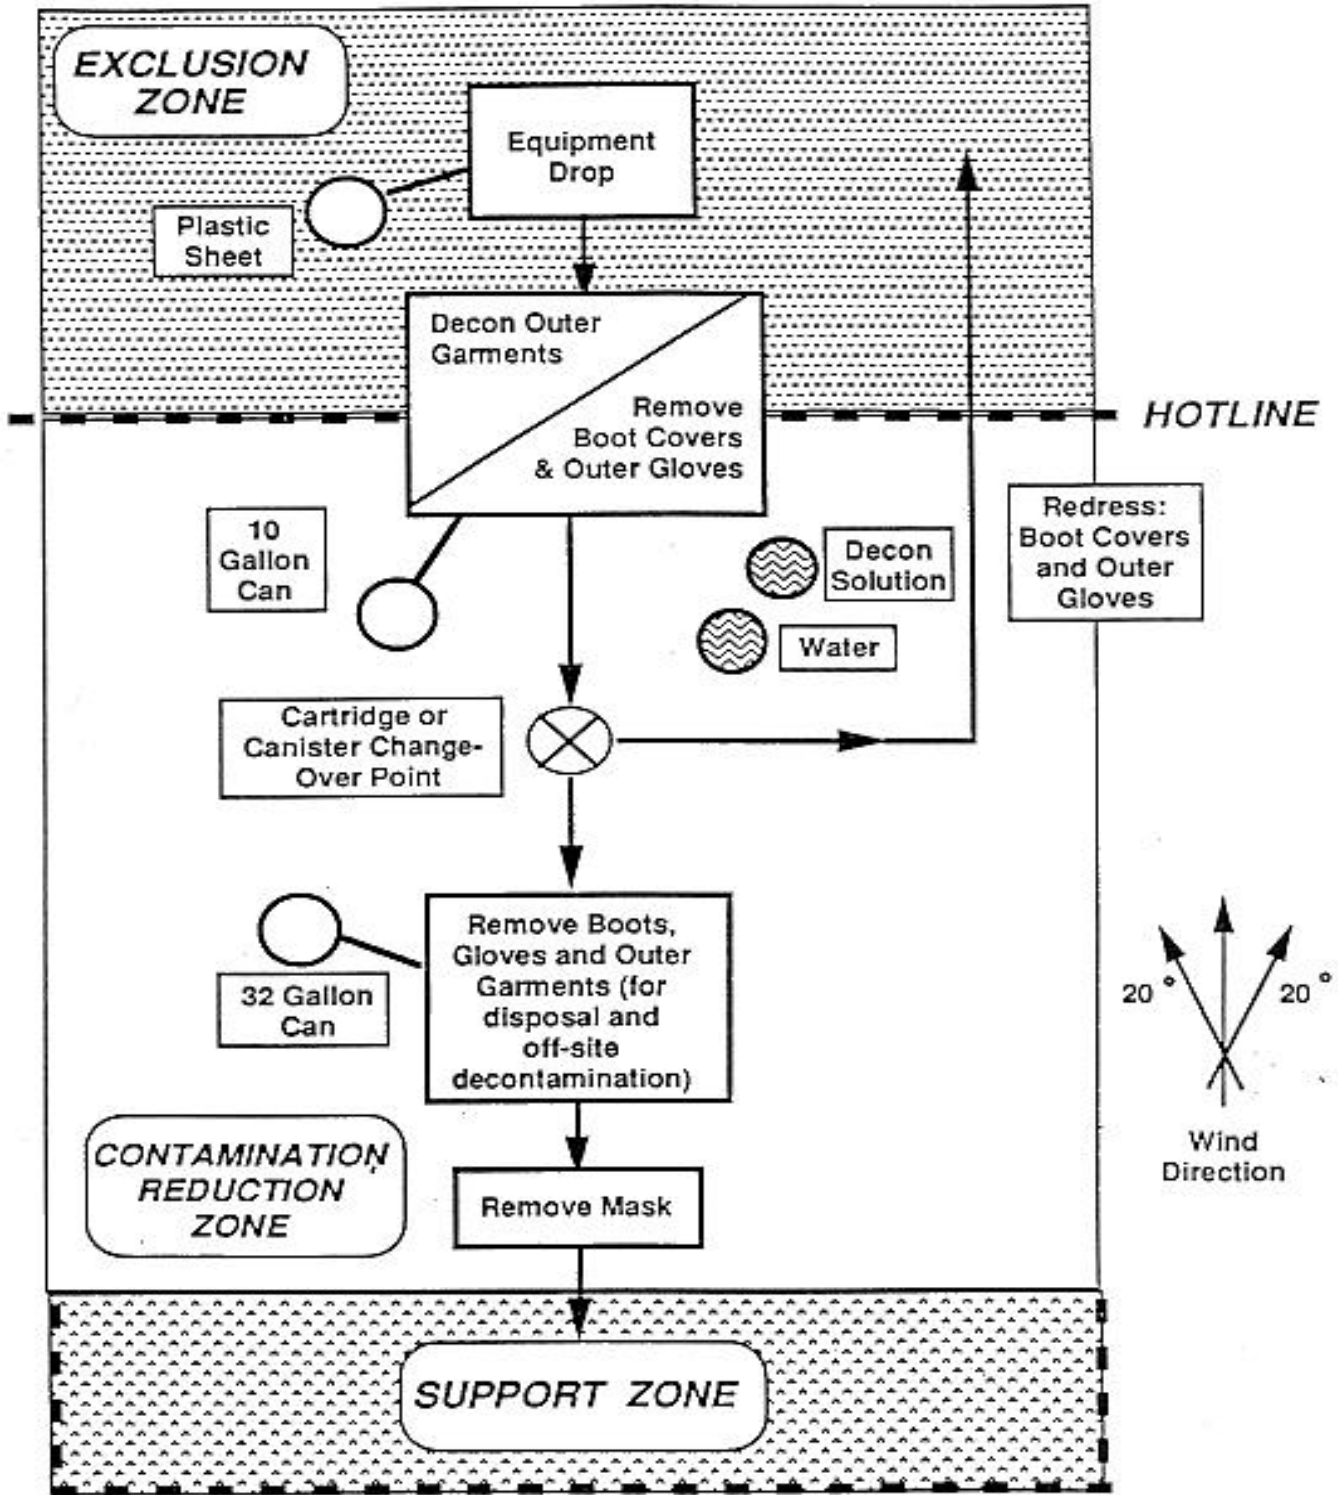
EXCLUSION ZONE

Equipment Drop

Plastic Sheet

Decon Outer Garments

Remove Boot Covers & Outer Gloves

HOTLINE

10 Gallon Can

Decon Solution

Water

Redress: Boot Covers and Outer Gloves

Cartridge or Canister Change-Over Point

Remove Boots, Gloves and Outer Garments (for disposal and off-site decontamination)

32 Gallon Can

20 °

20 °

Wind Direction

CONTAMINATION REDUCTION ZONE

Remove Mask

SUPPORT ZONE